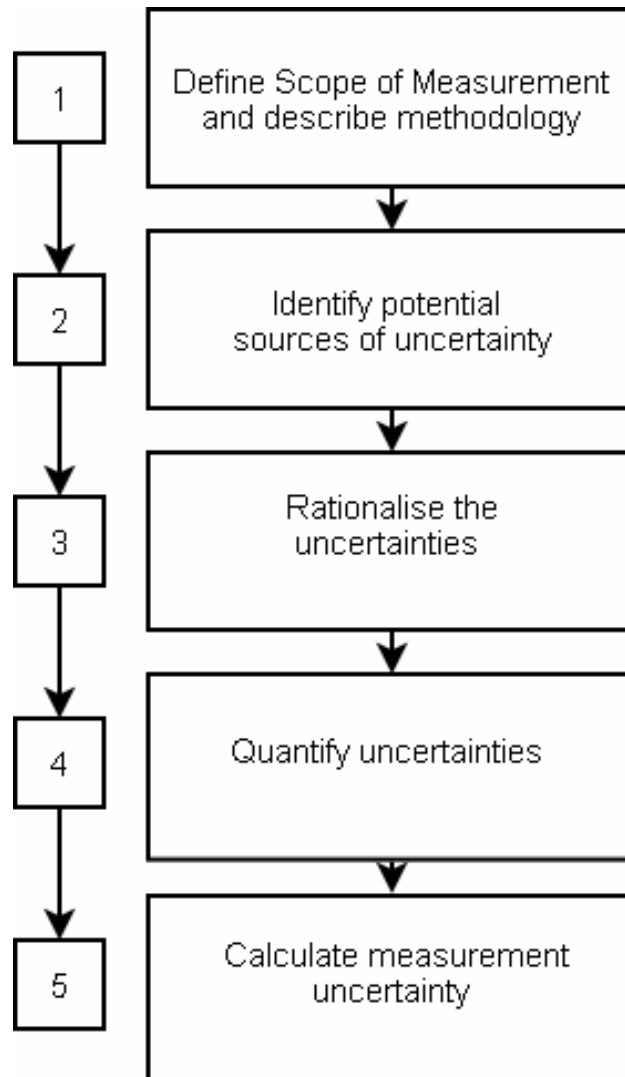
1

Define Scope of Measurement and describe methodology

2

Identify potential sources of uncertainty

3

Rationalise the uncertainties

4

Quantify uncertainties

5

Calculate measurement uncertainty